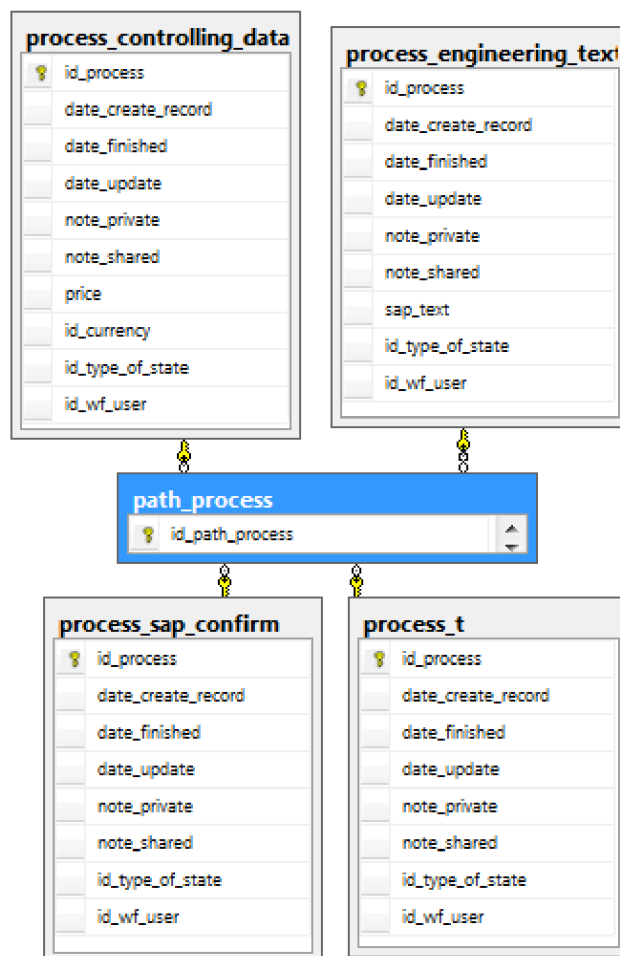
process_controlling_data
id_process
date_create_record
date_finished
date_update
note_private
note_shared
price
id_currency
id_type_of_state
id_wf_user

process_engineering_text
id_process
date_create_record
date_finished
date_update
note_private
note_shared
sap_text
id_type_of_state
id_wf_user

path_process
id_path_process

process_sap_confirm
id_process
date_create_record
date_finished
date_update
note_private
note_shared
id_type_of_state
id_wf_user

process_t
id_process
date_create_record
date_finished
date_update
note_private
note_shared
id_type_of_state
id_wf_user